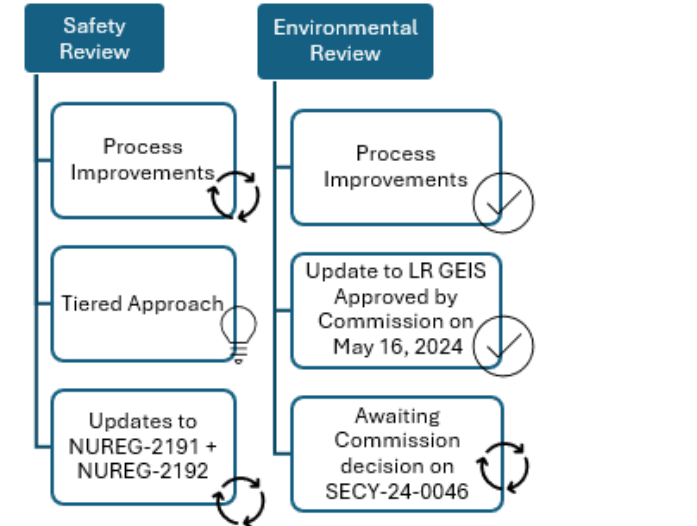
Safety Review

Process Improvements

Tiered Approach

Updates to NUREG-2191 + NUREG-2192

Environmental Review

Process Improvements

Update to LR GEIS Approved by Commission on May 16, 2024

Awaiting Commission decision on SECY-24-0046